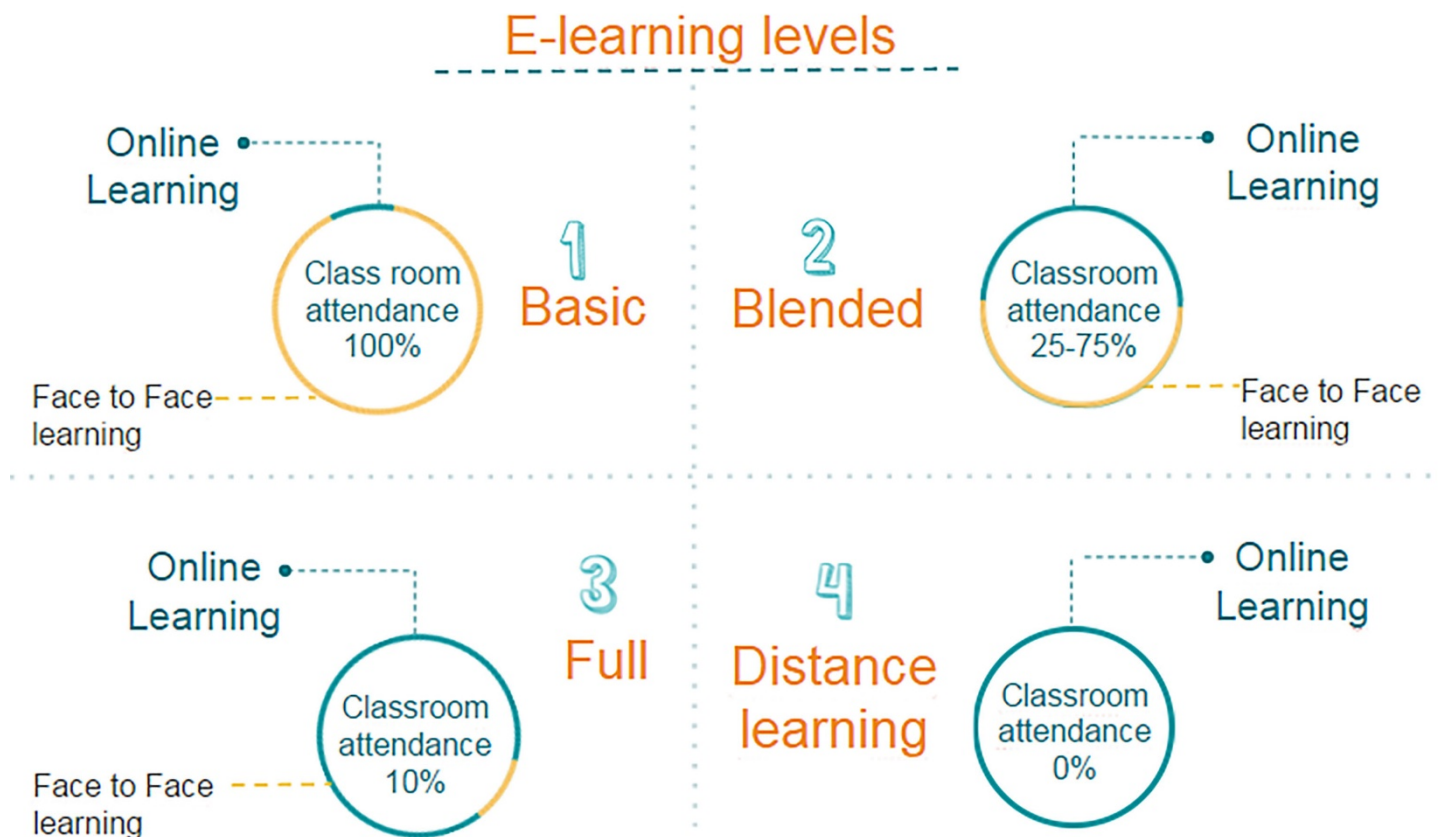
E-learning levels

Online Learning

Class room attendance 100%

Face to Face learning

1
Basic

2
Blended

Online Learning

Classroom attendance 25-75%

Face to Face learning

Online Learning

Classroom attendance 10%

Face to Face learning

3
Full

4
Distance learning

Online Learning

Classroom attendance 0%